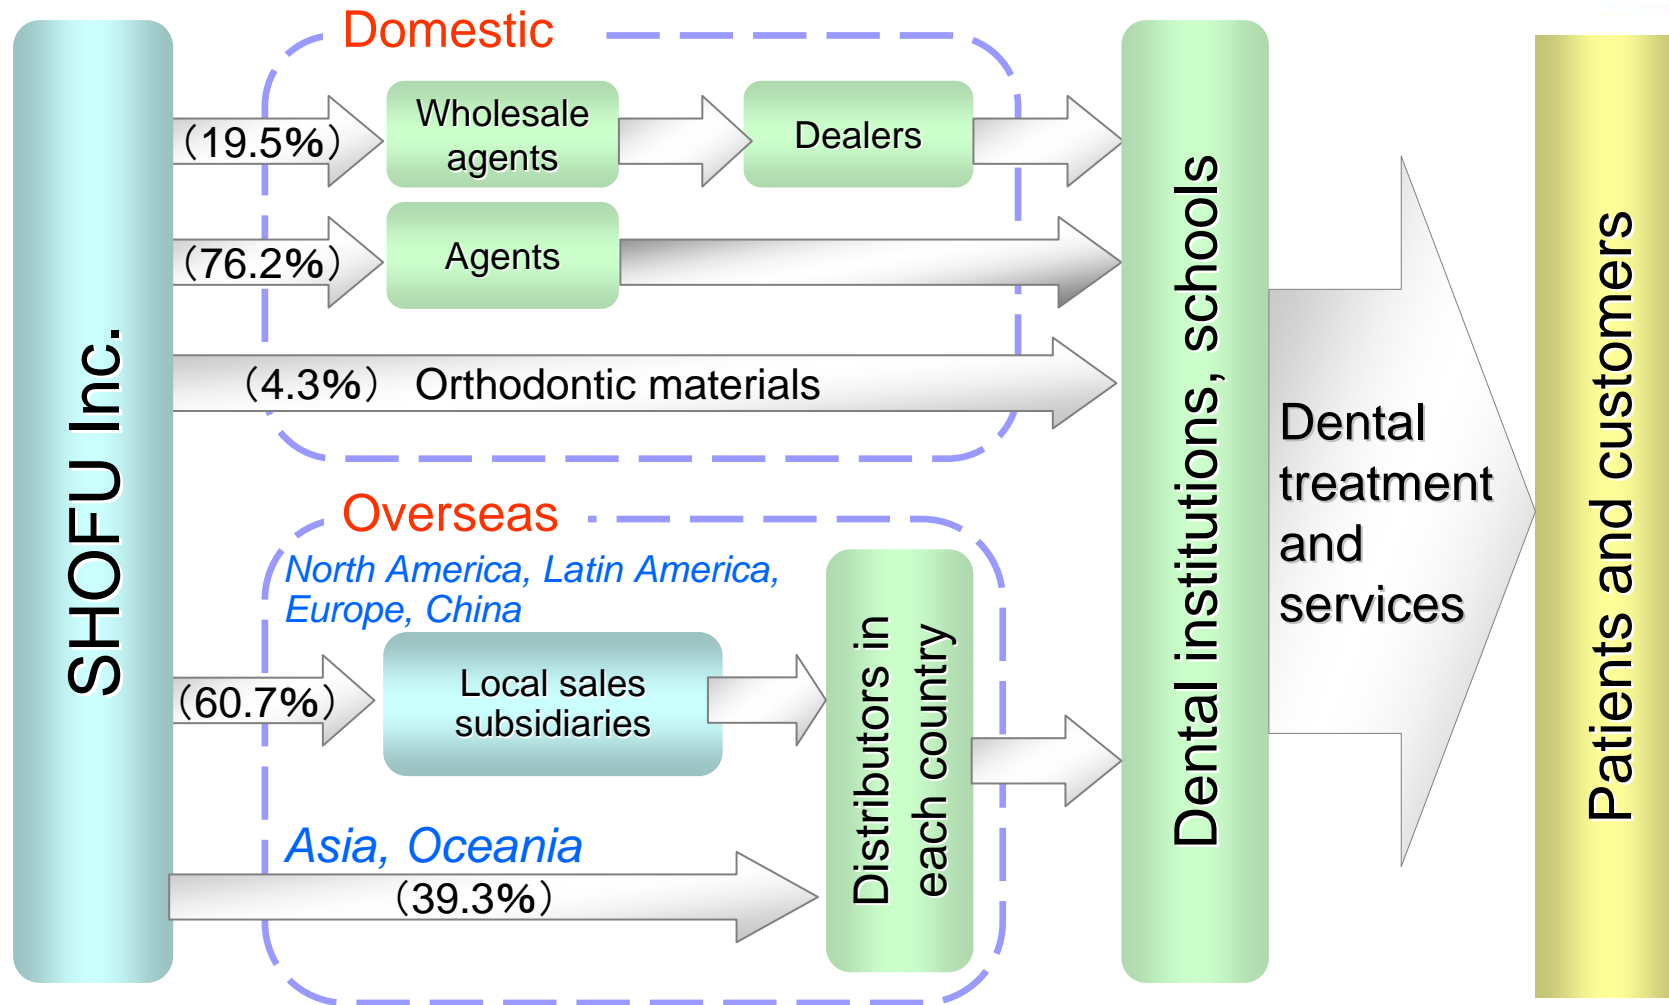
SHOFU Inc.

Domestic

(19.5%)

Wholesale agents

Dealers

(76.2%)

Agents

(4.3%) Orthodontic materials

Overseas

North America, Latin America, Europe, China

(60.7%)

Local sales subsidiaries

Distributors in each country

Asia, Oceania

(39.3%)

Dental institutions, schools

Dental treatment and services

Patients and customers